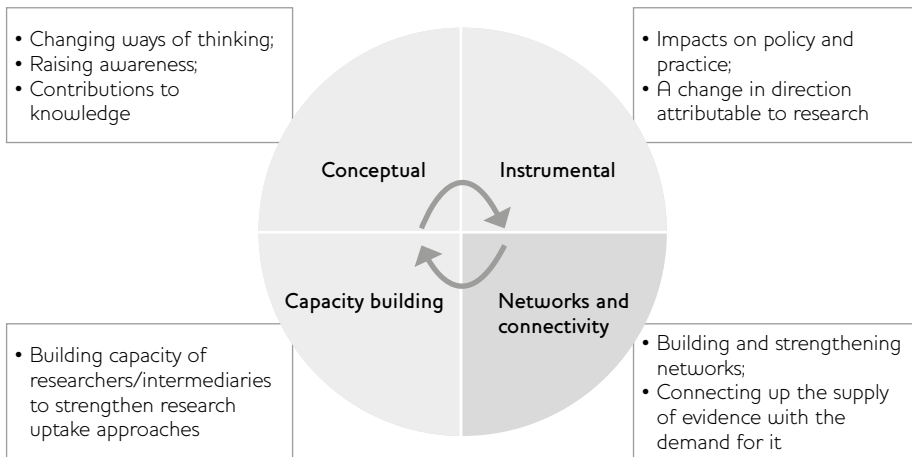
• Changing ways of thinking;
• Raising awareness;
• Contributions to knowledge

• Impacts on policy and practice;
• A change in direction attributable to research

Conceptual

Instrumental

Capacity building

Networks and connectivity

• Building capacity of researchers/intermediaries to strengthen research uptake approaches

• Building and strengthening networks;
• Connecting up the supply of evidence with the demand for it